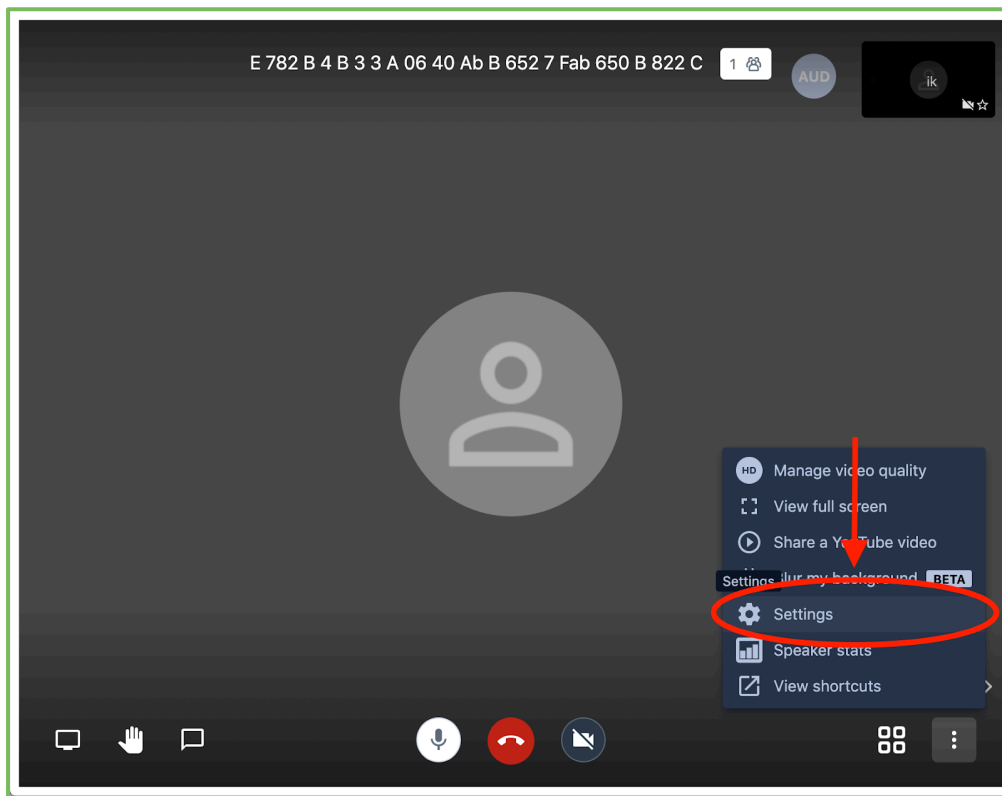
E 782 B 4 B 3 3 A 06 40 Ab B 652 7 Fab 650 B 822 C

1

AUD

ik

HD Manage video quality

View full screen

Share a Yo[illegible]Tube video

Settings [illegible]lur my background BETA

Settings

Speaker stats

View shortcuts